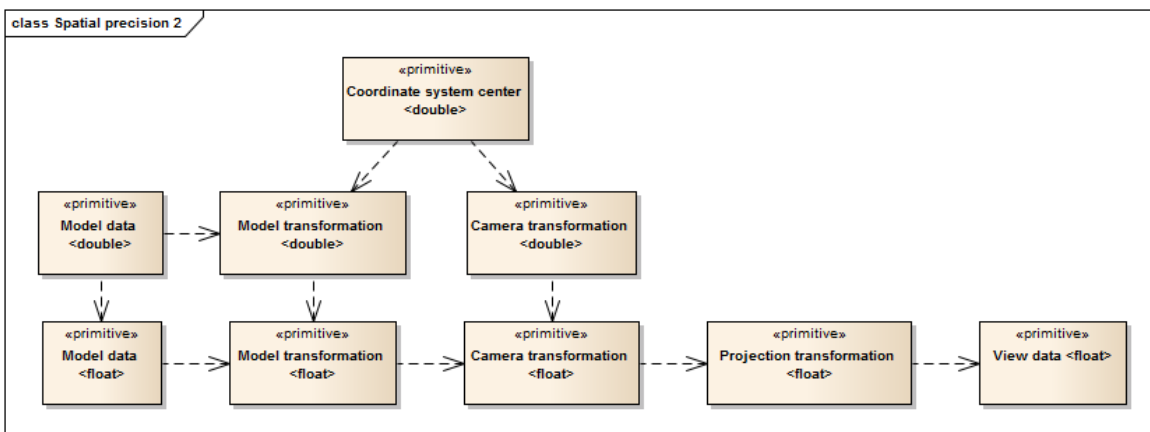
class Spatial precision 2

«primitive»
Coordinate system center
<double>

«primitive»
Model data
<double>

«primitive»
Model transformation
<double>

«primitive»
Camera transformation
<double>

«primitive»
Model data
<float>

«primitive»
Model transformation
<float>

«primitive»
Camera transformation
<float>

«primitive»
Projection transformation
<float>

«primitive»
View data <float>